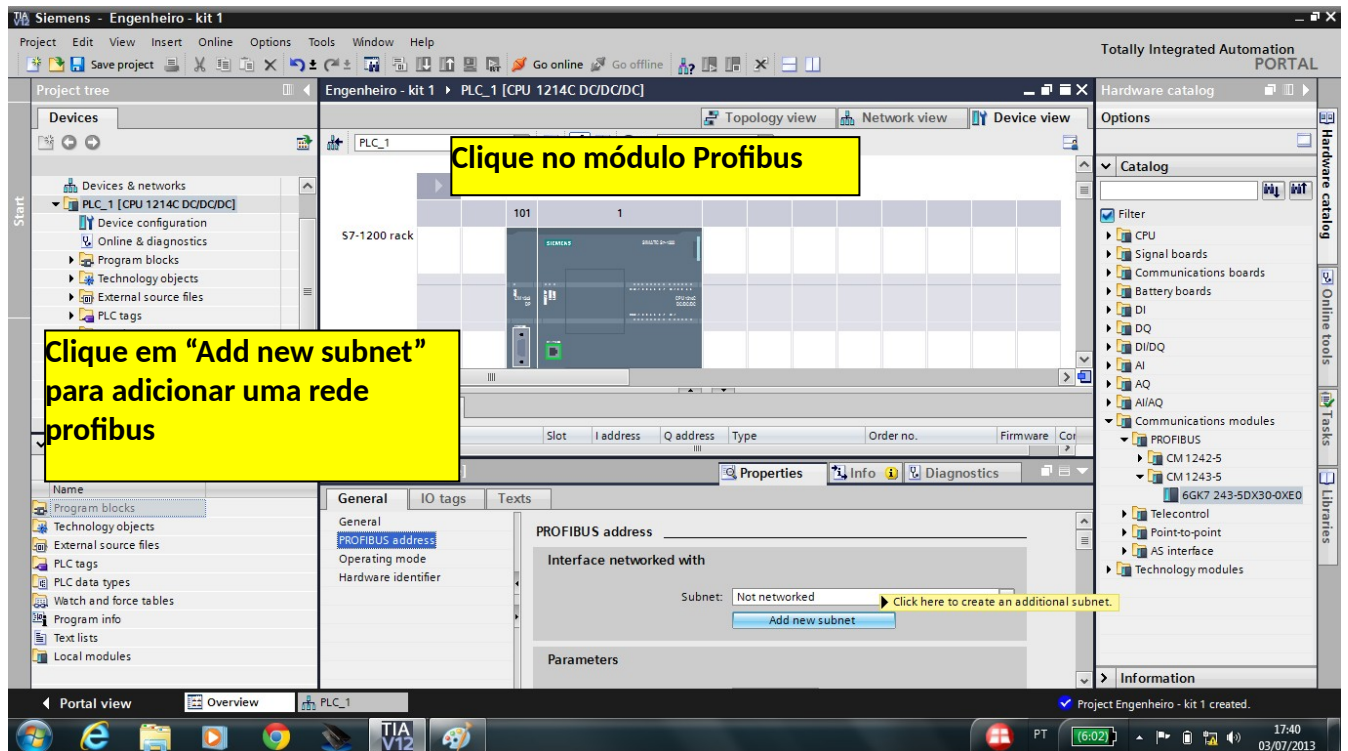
Siemens - Engenheiro - kit 1

Project Edit View Insert Online Options Tools Window Help

Save project Go online Go offline

Totally Integrated Automation PORTAL

Project tree

Engenheiro - kit 1 ▸ PLC_1 [CPU 1214C DC/DC/DC]

Hardware catalog

Devices

Topology view Network view Device view

Options

PLC_1

Clique no módulo Profibus

Catalog

Filter

CPU
Signal boards
Communications boards
Battery boards
DI
DQ
DI/DQ
AI
AQ
AI/AQ
Communications modules
PROFIBUS
CM 1242-5
CM 1243-5
6GK7 243-5DX30-0XE0
Telecontrol
Point-to-point
AS interface
Technology modules

Devices & networks
PLC_1 [CPU 1214C DC/DC/DC]
Device configuration
Online & diagnostics
Program blocks
Technology objects
External source files
PLC tags

101 1

S7-1200 rack

Clique em “Add new subnet” para adicionar uma rede profibus

Slot I address Q address Type Order no. Firmware Cor

Properties Info Diagnostics

Name
Program blocks
Technology objects
External source files
PLC tags
PLC data types
Watch and force tables
Program info
Text lists
Local modules

General IO tags Texts

General
PROFIBUS address
Operating mode
Hardware identifier

PROFIBUS address

Interface networked with

Subnet: Not networked

Click here to create an additional subnet.

Add new subnet

Parameters

Information

Start

Hardware catalog

Online tools

Tasks

Libraries

Portal view Overview PLC_1

Project Engenheiro - kit 1 created.

PT (6:02) 17:40 03/07/2013